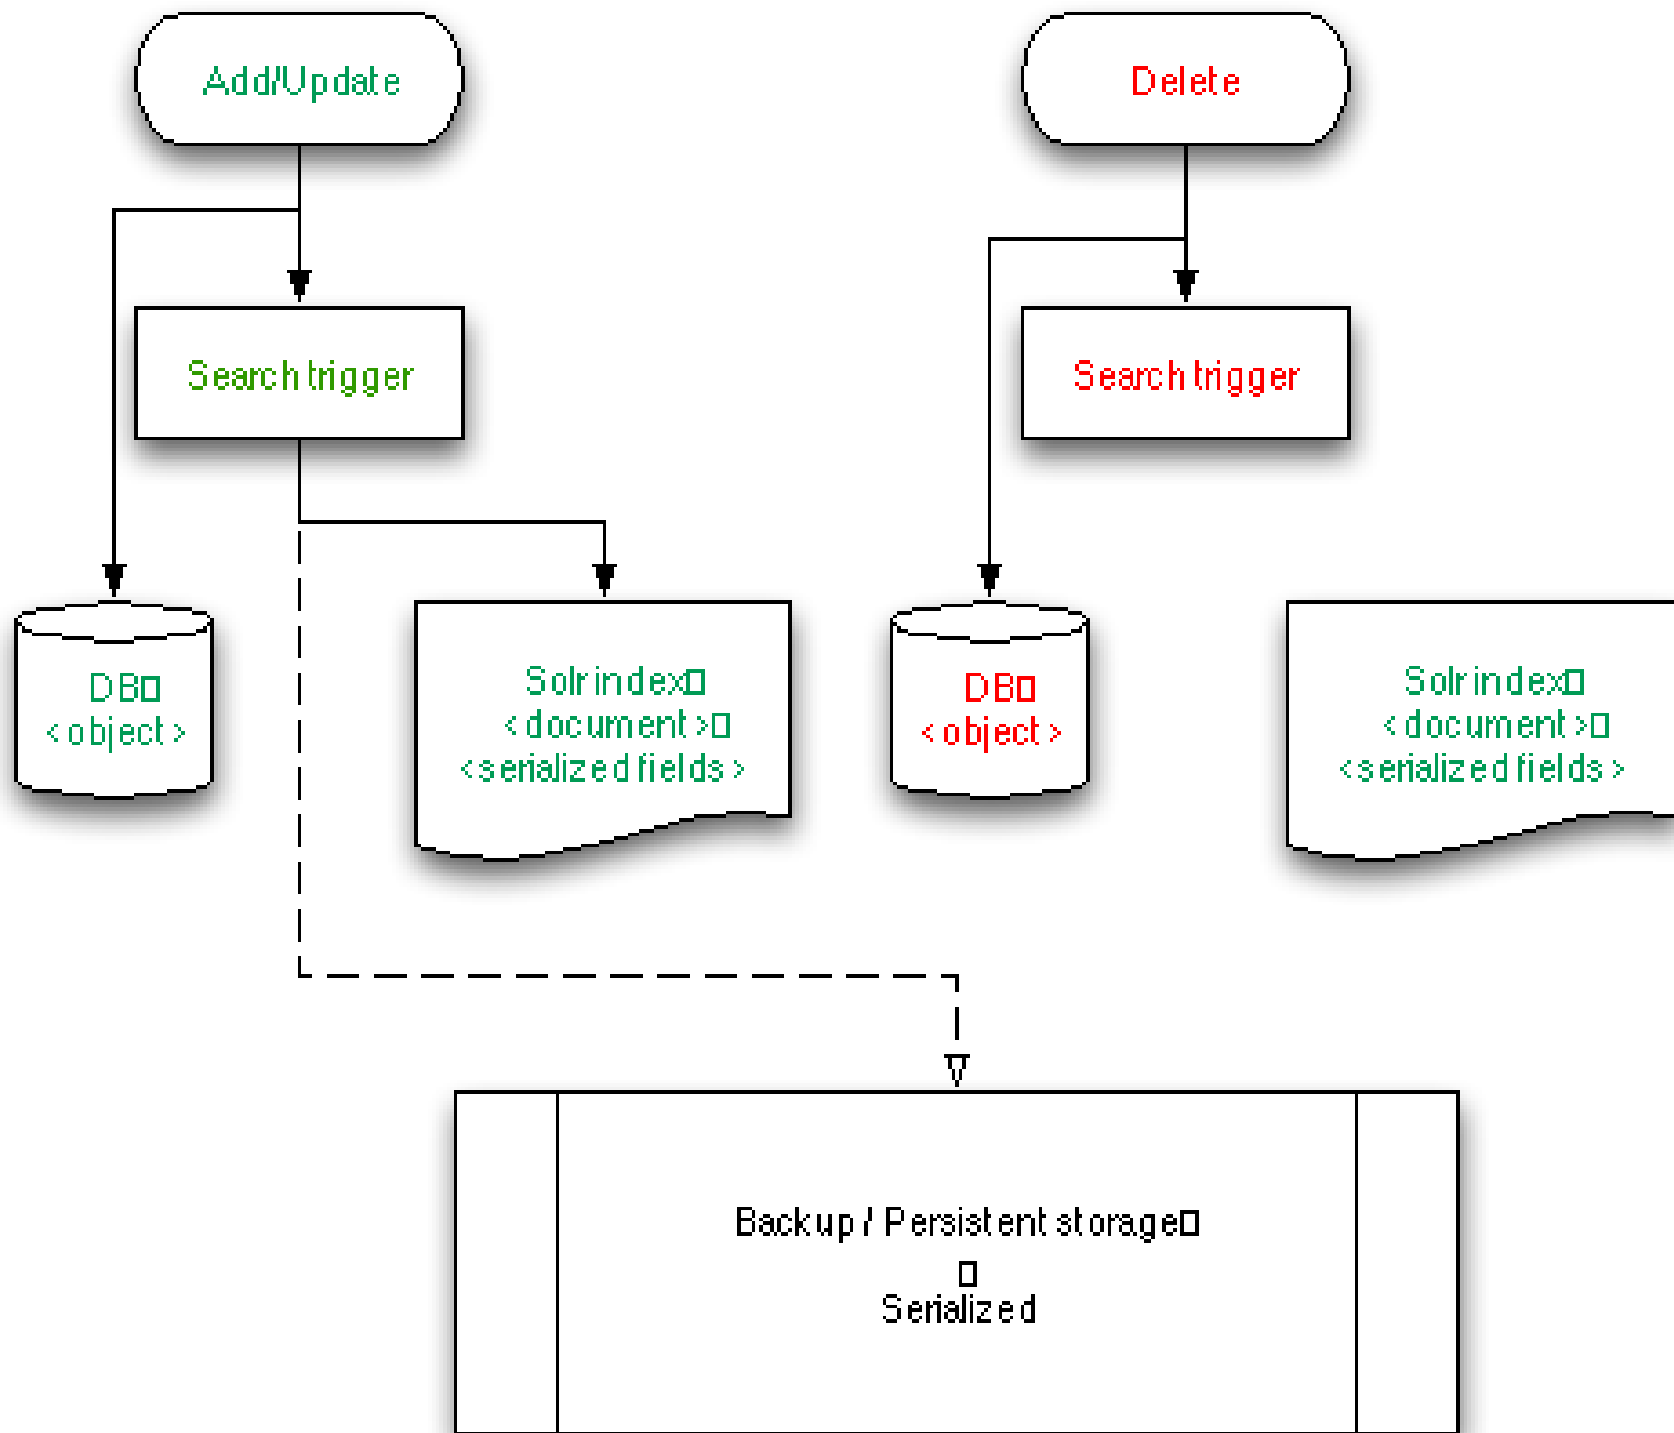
Add/Update

Delete

Search trigger

Search trigger

DB
< object >

Solr index
< document >
< serialized fields >

DB
< object >

Solr index
< document >
< serialized fields >

Backup / Persistent storage

Serialized